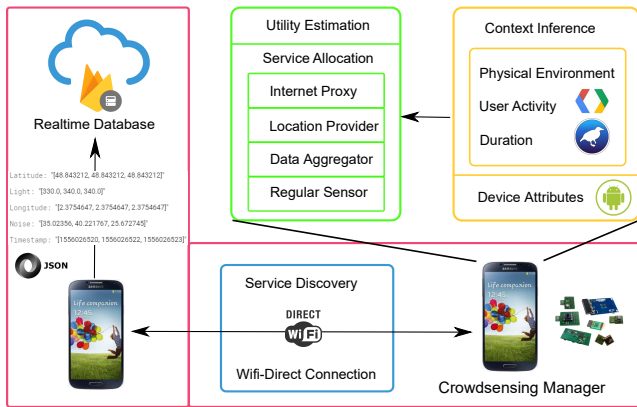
Realtime Database

Latitude: "[48.843212, 48.843212, 48.843212]"
Light: "[330.0, 340.0, 340.0]"
Longitude: "[2.3754647, 2.3754647, 2.3754647]"
Noise: "[35.02356, 40.221767, 25.672745]"
Timestamp: "[1556026520, 1556026522, 1556026523]"

JSON

Life companion
12:45

Utility Estimation

Service Allocation

Internet Proxy

Location Provider

Data Aggregator

Regular Sensor

Context Inference

Physical Environment

User Activity

Duration

Device Attributes

Service Discovery

DIRECT
WiFi

Wifi-Direct Connection

Life companion
12:45

Crowdsensing Manager